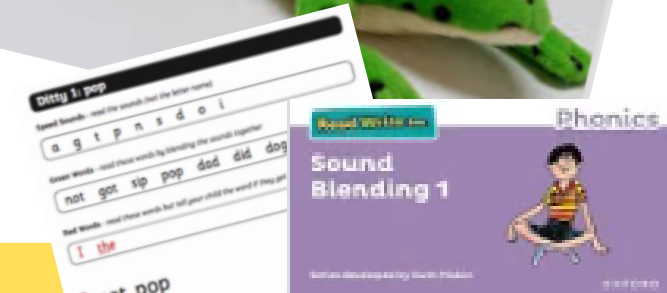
Ditty 1: pop

Speed Sounds – read the sounds (not the letter name)

a g t p n s d o i

Green Words – read these words by blending the sounds together

not got sip pop dad did dog

Red Words – read these words but tell your child the word if they get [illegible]

I the

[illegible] pop

Read Write Inc.

Phonics

Sound Blending 1

Series developed by Ruth Miskin

OXFORD